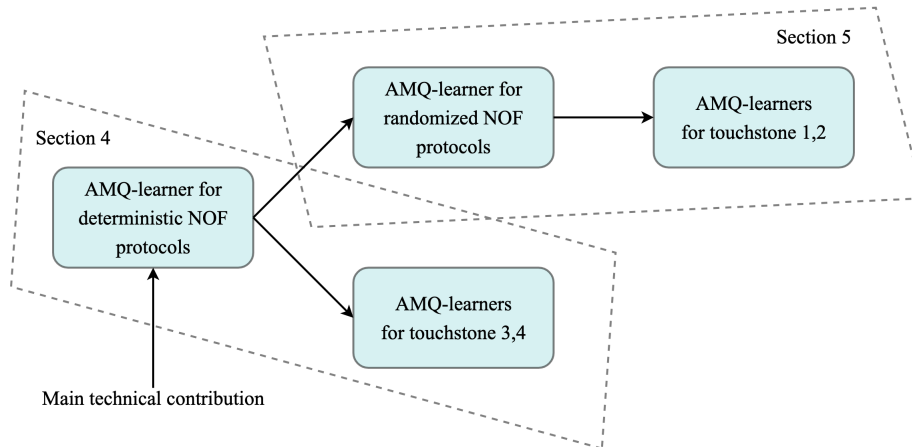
Section 5

Section 4

AMQ-learner for randomized NOF protocols

AMQ-learners for touchstone 1,2

AMQ-learner for deterministic NOF protocols

AMQ-learners for touchstone 3,4

Main technical contribution